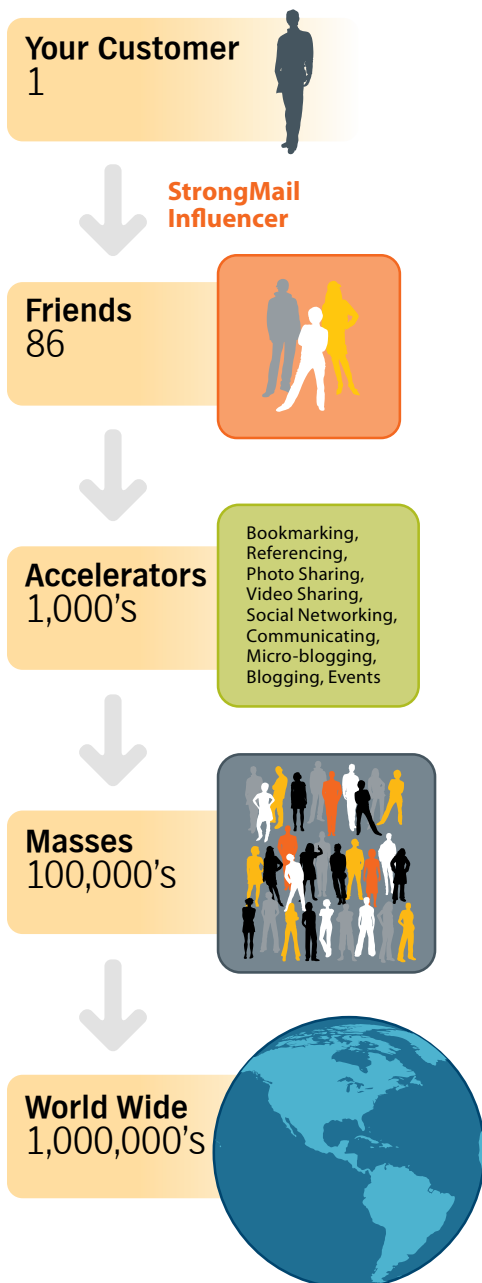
Your Customer
1

StrongMail Influencer

Friends
86

Accelerators
1,000's

Bookmarking, Referencing, Photo Sharing, Video Sharing, Social Networking, Communicating, Micro-blogging, Blogging, Events

Masses
100,000's

World Wide
1,000,000's